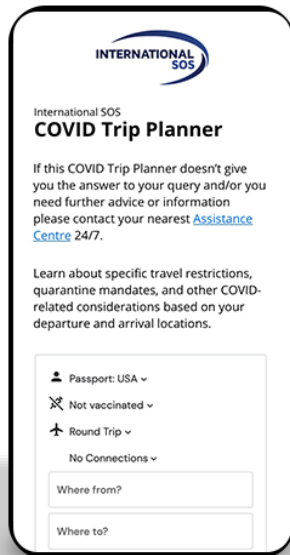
INTERNATIONAL SOS

International SOS
COVID Trip Planner

If this COVID Trip Planner doesn't give you the answer to your query and/or you need further advice or information please contact your nearest Assistance Centre 24/7.

Learn about specific travel restrictions, quarantine mandates, and other COVID-related considerations based on your departure and arrival locations.

Passport: USA

Not vaccinated

Round Trip

No Connections

Where from?

Where to?